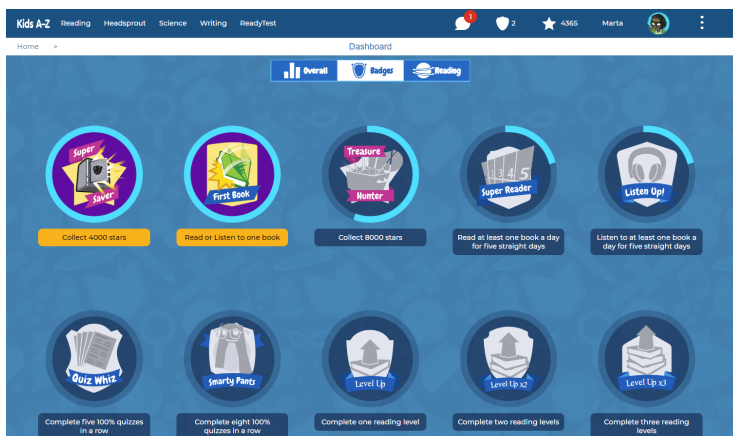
Kids A-Z Reading Headsprout Science Writing ReadyTest

1 2 4365 Marta

Home >

Dashboard

Overall Badges Reading

Super Saver

Collect 4000 stars

First Book

Read or Listen to one book

Treasure Hunter

Collect 8000 stars

Super Reader

Read at least one book a day for five straight days

Listen Up!

Listen to at least one book a day for five straight days

Quiz Whiz

Complete five 100% quizzes in a row

Smarty Pants

Complete eight 100% quizzes in a row

Level Up

Complete one reading level

Level Up x2

Complete two reading levels

Level Up x3

Complete three reading levels